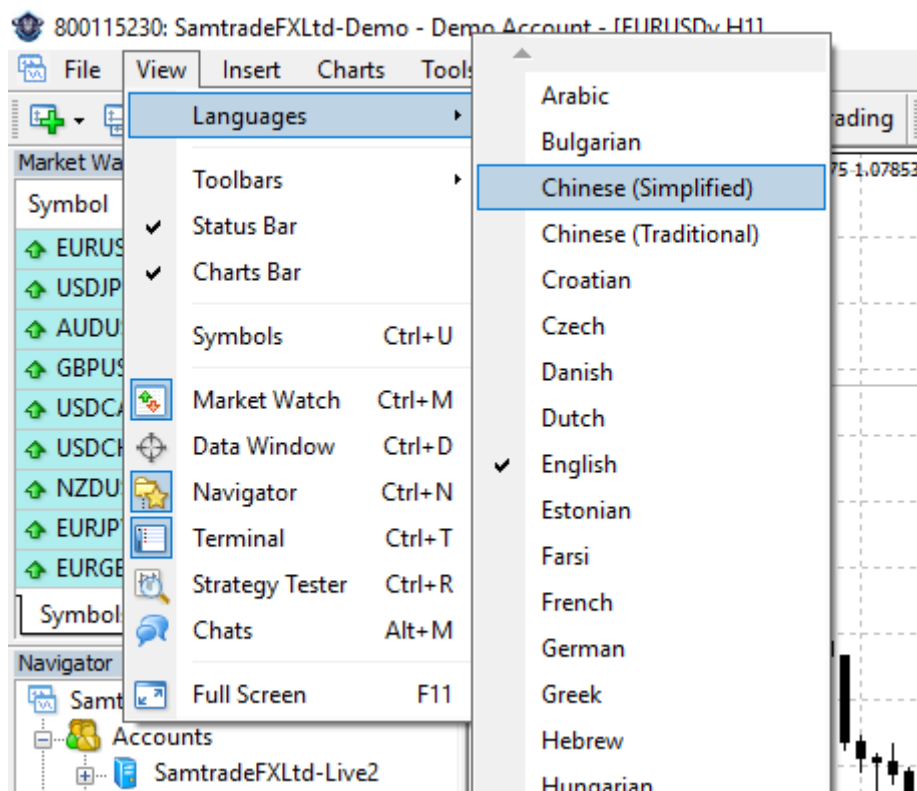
800115230: SamtradeFXLtd-Demo - Demo Account - [EURUSDv,H1]

File View Insert Charts Tools

rading

Market Wa

Symbol

EURUS
USDJP
AUDU
GBPUS
USDCA
USDCH
NZDU
EURJP
EURGE

Symbols

Navigator

Samt
Accounts
SamtradeFXLtd-Live2

Languages
Toolbars
Status Bar
Charts Bar
Symbols Ctrl+U
Market Watch Ctrl+M
Data Window Ctrl+D
Navigator Ctrl+N
Terminal Ctrl+T
Strategy Tester Ctrl+R
Chats Alt+M
Full Screen F11

Arabic
Bulgarian
Chinese (Simplified)
Chinese (Traditional)
Croatian
Czech
Danish
Dutch
English
Estonian
Farsi
French
German
Greek
Hebrew
Hungarian

75 1.07853